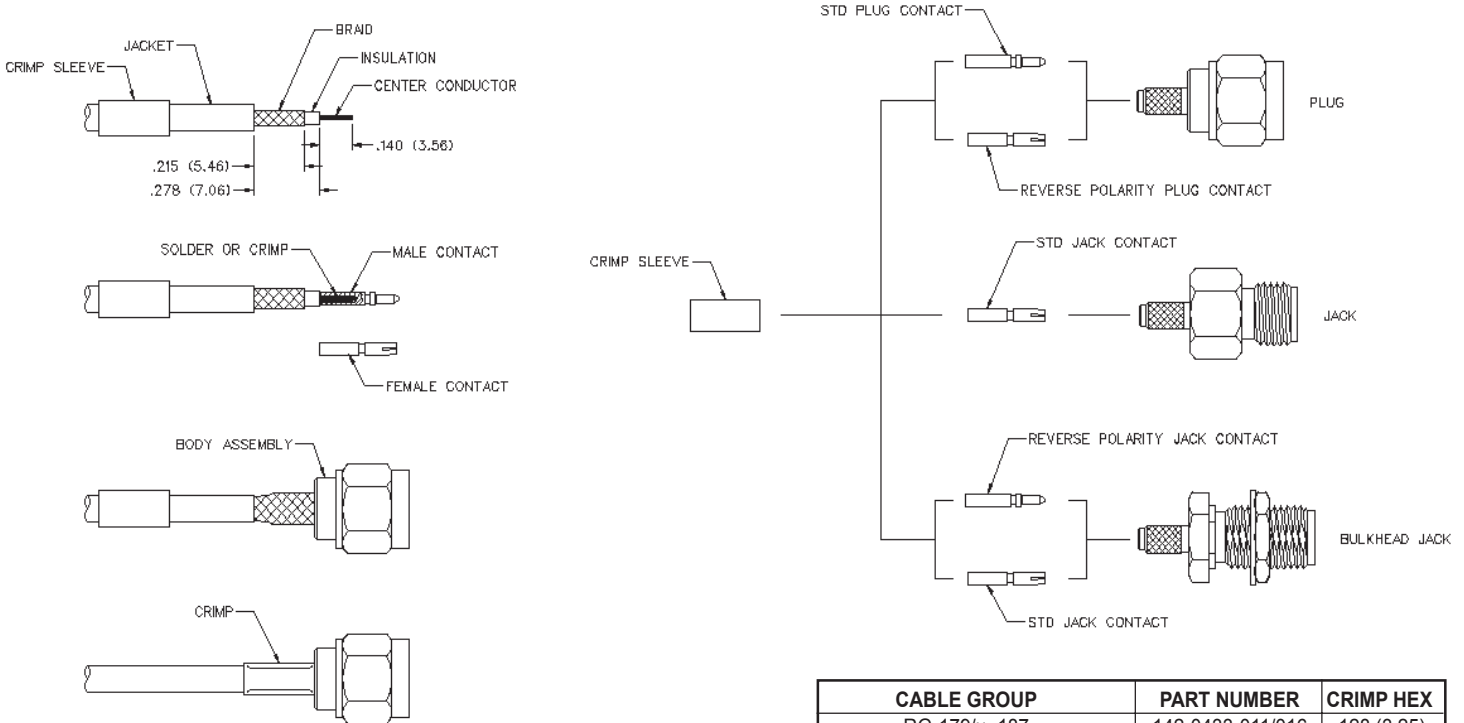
CRIMP SLEEVE
JACKET
BRAID
INSULATION
CENTER CONDUCTOR
.140 (3.56)
.215 (5.46)
.278 (7.06)

SOLDER OR CRIMP
MALE CONTACT
FEMALE CONTACT

BODY ASSEMBLY

CRIMP

STD PLUG CONTACT
PLUG
REVERSE POLARITY PLUG CONTACT
CRIMP SLEEVE
STD JACK CONTACT
JACK
REVERSE POLARITY JACK CONTACT
BULKHEAD JACK
STD JACK CONTACT

| CABLE GROUP | PART NUMBER | CRIMP HEX |
|---|---|---|
| RG 178/u 187 | 142-0420-011/016 | .128 (3.25) |